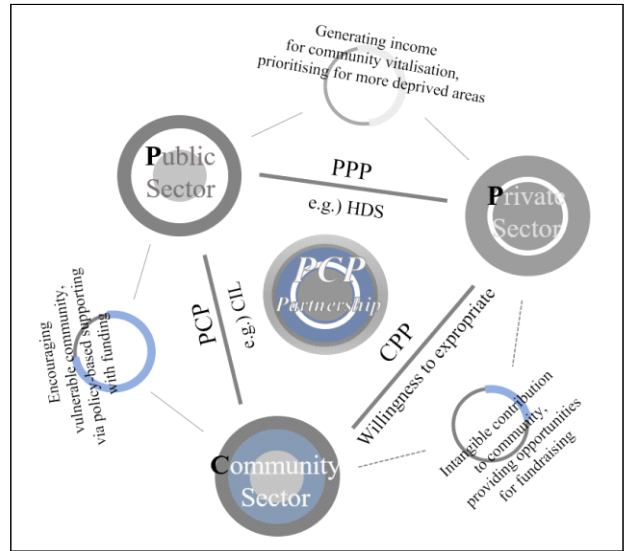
Generating income for community vitalisation, prioritising for more deprived areas

Public Sector

PPP

e.g.) HDS

Private Sector

PCP Partnership

PCP

e.g.) CIL

CPP

Willingness to expropriate

Encouraging vulnerable community, via policy-based supporting with funding

Intangible contribution to community, providing opportunities for fundraising

Community Sector